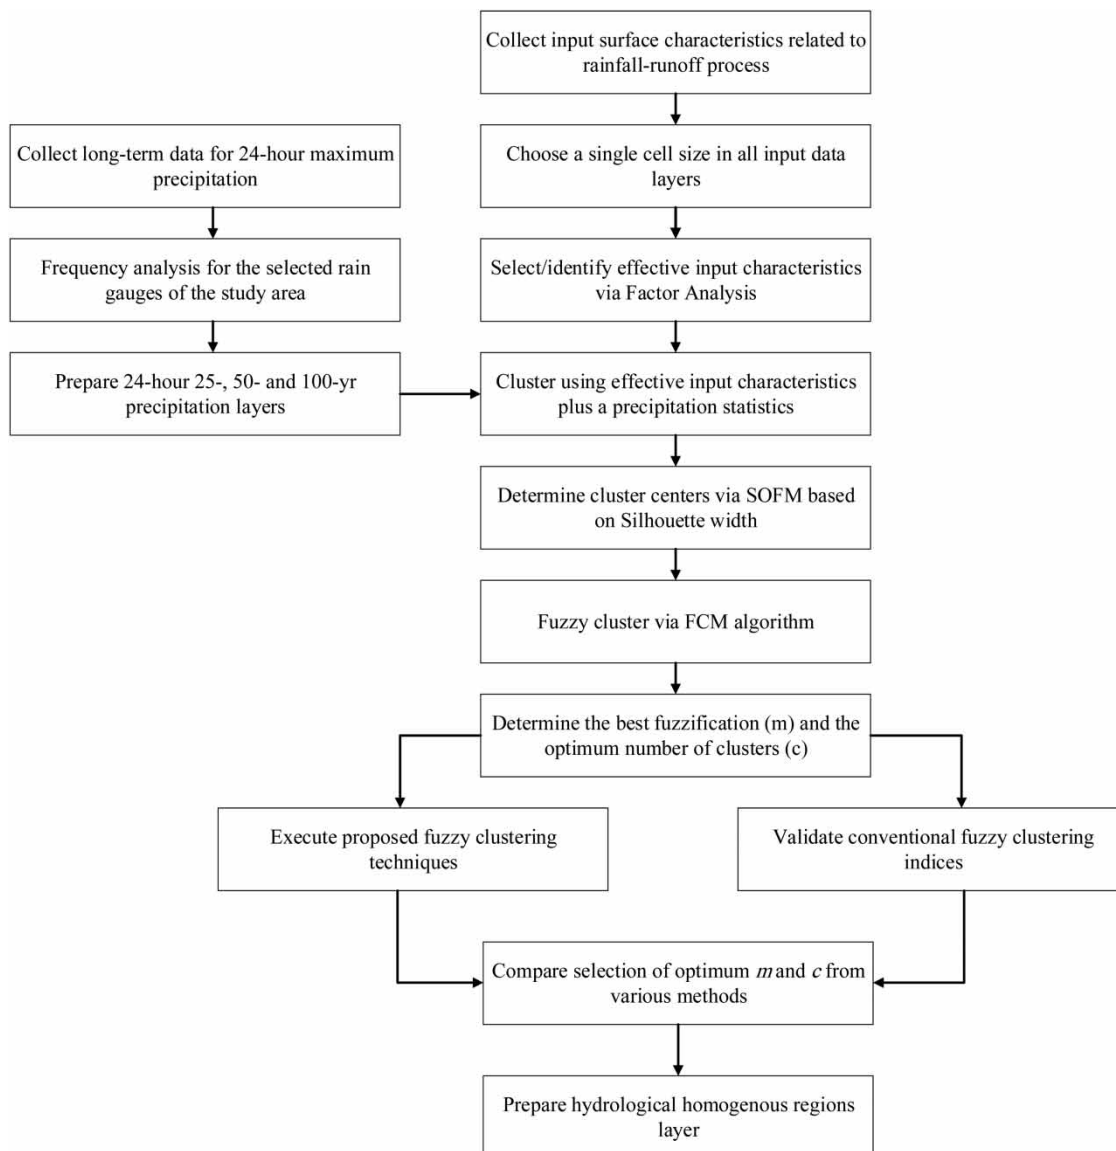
Collect input surface characteristics related to rainfall-runoff process

Collect long-term data for 24-hour maximum precipitation

Choose a single cell size in all input data layers

Frequency analysis for the selected rain gauges of the study area

Select/identify effective input characteristics via Factor Analysis

Prepare 24-hour 25-, 50- and 100-yr precipitation layers

Cluster using effective input characteristics plus a precipitation statistics

Determine cluster centers via SOFM based on Silhouette width

Fuzzy cluster via FCM algorithm

Determine the best fuzzification (m) and the optimum number of clusters (c)

Execute proposed fuzzy clustering techniques

Validate conventional fuzzy clustering indices

Compare selection of optimum $m$ and $c$ from various methods

Prepare hydrological homogenous regions layer